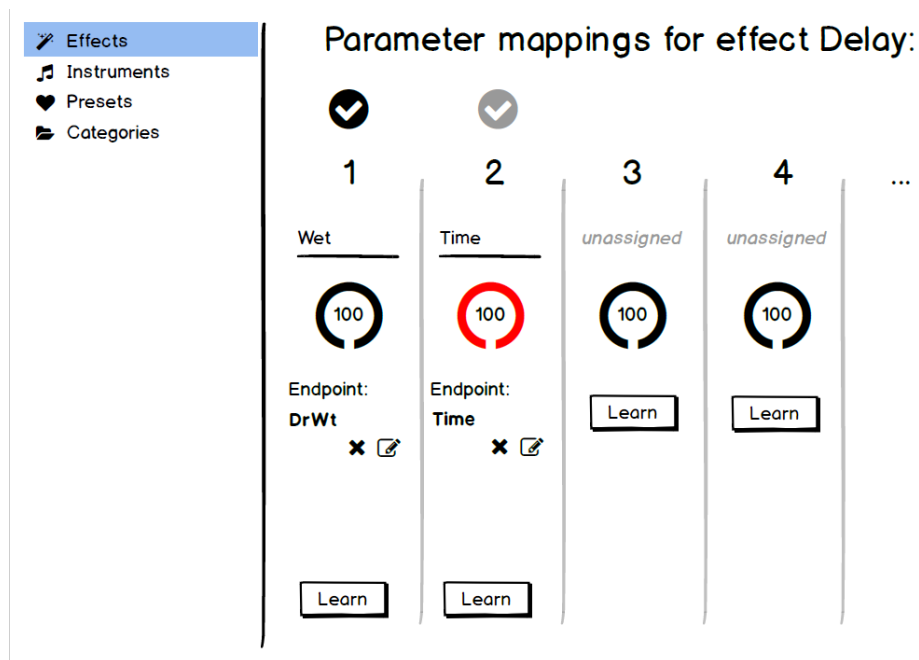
Effects
Instruments
Presets
Categories

Parameter mappings for effect Delay:

| 1 | 2 | 3 | 4 | ... |
|---|---|---|---|---|
| Wet | Time | unassigned | unassigned | |
| 100 | 100 | 100 | 100 | |
| Endpoint: DrWt | Endpoint: Time | Learn | Learn | |
| Learn | Learn | | | |